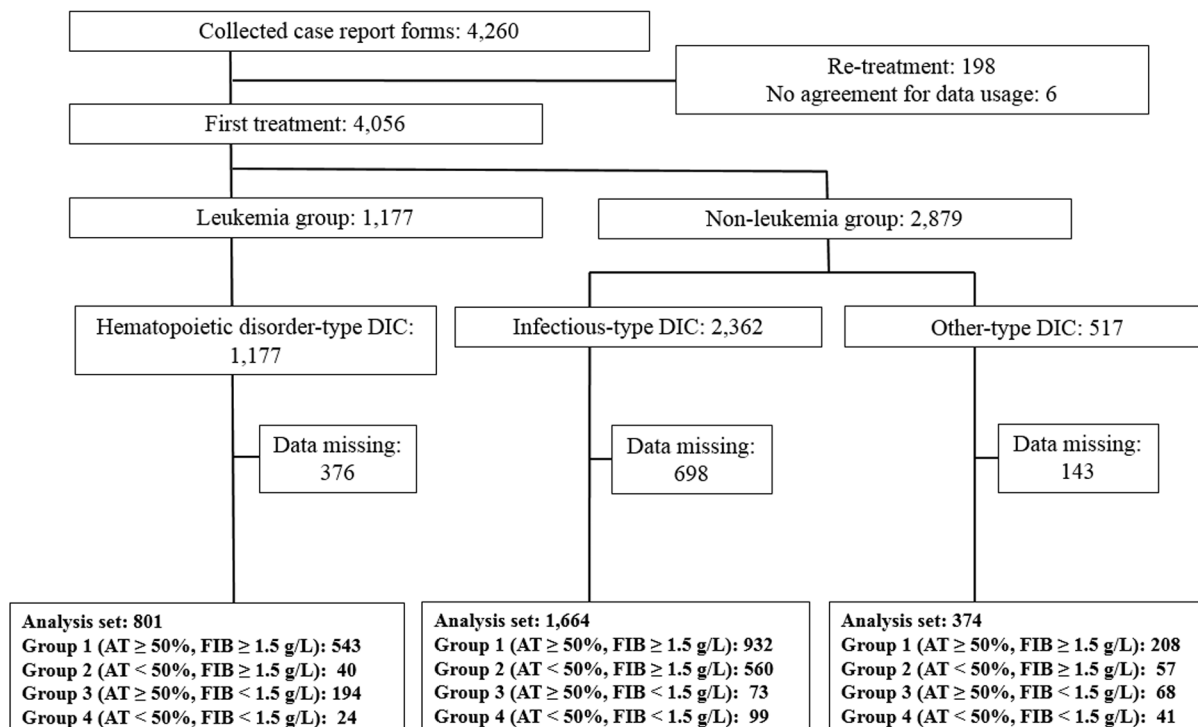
Collected case report forms: 4,260

Re-treatment: 198
No agreement for data usage: 6

First treatment: 4,056

Leukemia group: 1,177

Non-leukemia group: 2,879

Hematopoietic disorder-type DIC: 1,177

Infectious-type DIC: 2,362

Other-type DIC: 517

Data missing: 376

Data missing: 698

Data missing: 143

Analysis set: 801
Group 1 (AT $\geq$ 50%, FIB $\geq$ 1.5 g/L): 543
Group 2 (AT < 50%, FIB $\geq$ 1.5 g/L): 40
Group 3 (AT $\geq$ 50%, FIB < 1.5 g/L): 194
Group 4 (AT < 50%, FIB < 1.5 g/L): 24

Analysis set: 1,664
Group 1 (AT $\geq$ 50%, FIB $\geq$ 1.5 g/L): 932
Group 2 (AT < 50%, FIB $\geq$ 1.5 g/L): 560
Group 3 (AT $\geq$ 50%, FIB < 1.5 g/L): 73
Group 4 (AT < 50%, FIB < 1.5 g/L): 99

Analysis set: 374
Group 1 (AT $\geq$ 50%, FIB $\geq$ 1.5 g/L): 208
Group 2 (AT < 50%, FIB $\geq$ 1.5 g/L): 57
Group 3 (AT $\geq$ 50%, FIB < 1.5 g/L): 68
Group 4 (AT < 50%, FIB < 1.5 g/L): 41